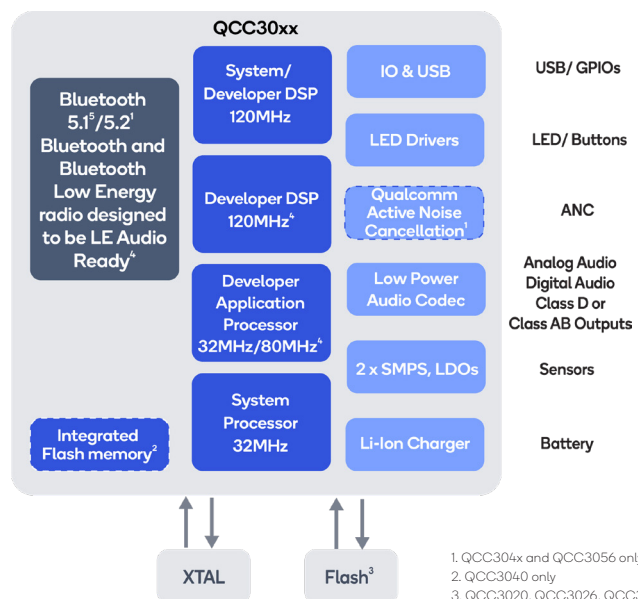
QCC30xx

Bluetooth $5.1^5/5.2^1$ Bluetooth and Bluetooth Low Energy radio designed to be LE Audio Ready$^4$

Integrated Flash memory$^2$

System/ Developer DSP 120MHz

Developer DSP 120MHz$^4$

Developer Application Processor 32MHz/80MHz$^4$

System Processor 32MHz

IO & USB

LED Drivers

Qualcomm Active Noise Cancellation$^1$

Low Power Audio Codec

2 x SMPS, LDOs

Li-Ion Charger

USB/ GPIOs

LED/ Buttons

ANC

Analog Audio Digital Audio Class D or Class AB Outputs

Sensors

Battery

XTAL

Flash$^3$

1. QCC304x and QCC3056 onl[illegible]
2. QCC3040 only
3. QCC3020, QCC3026, QCC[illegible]